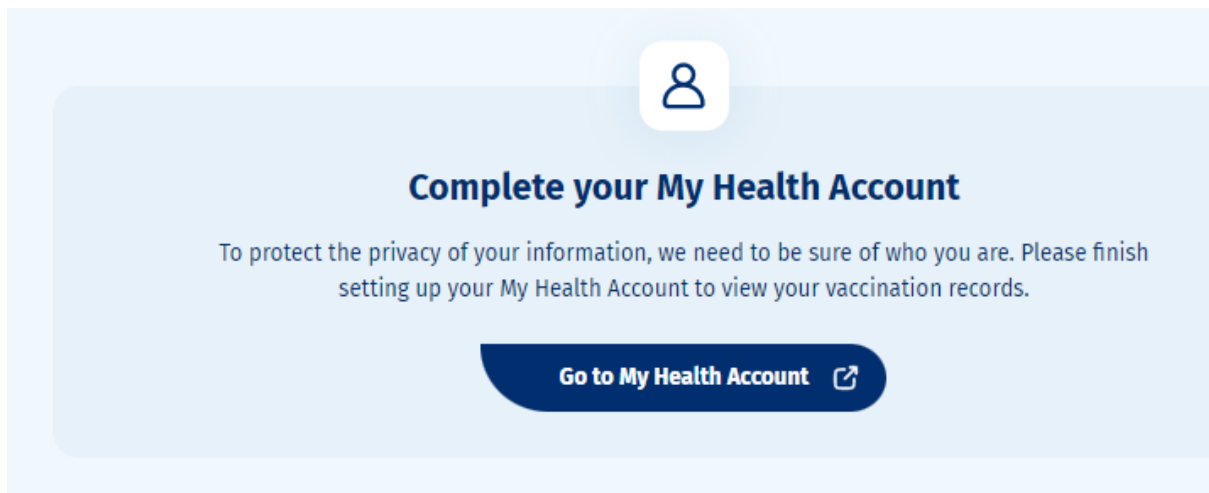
Complete your My Health Account

To protect the privacy of your information, we need to be sure of who you are. Please finish setting up your My Health Account to view your vaccination records.

Go to My Health Account